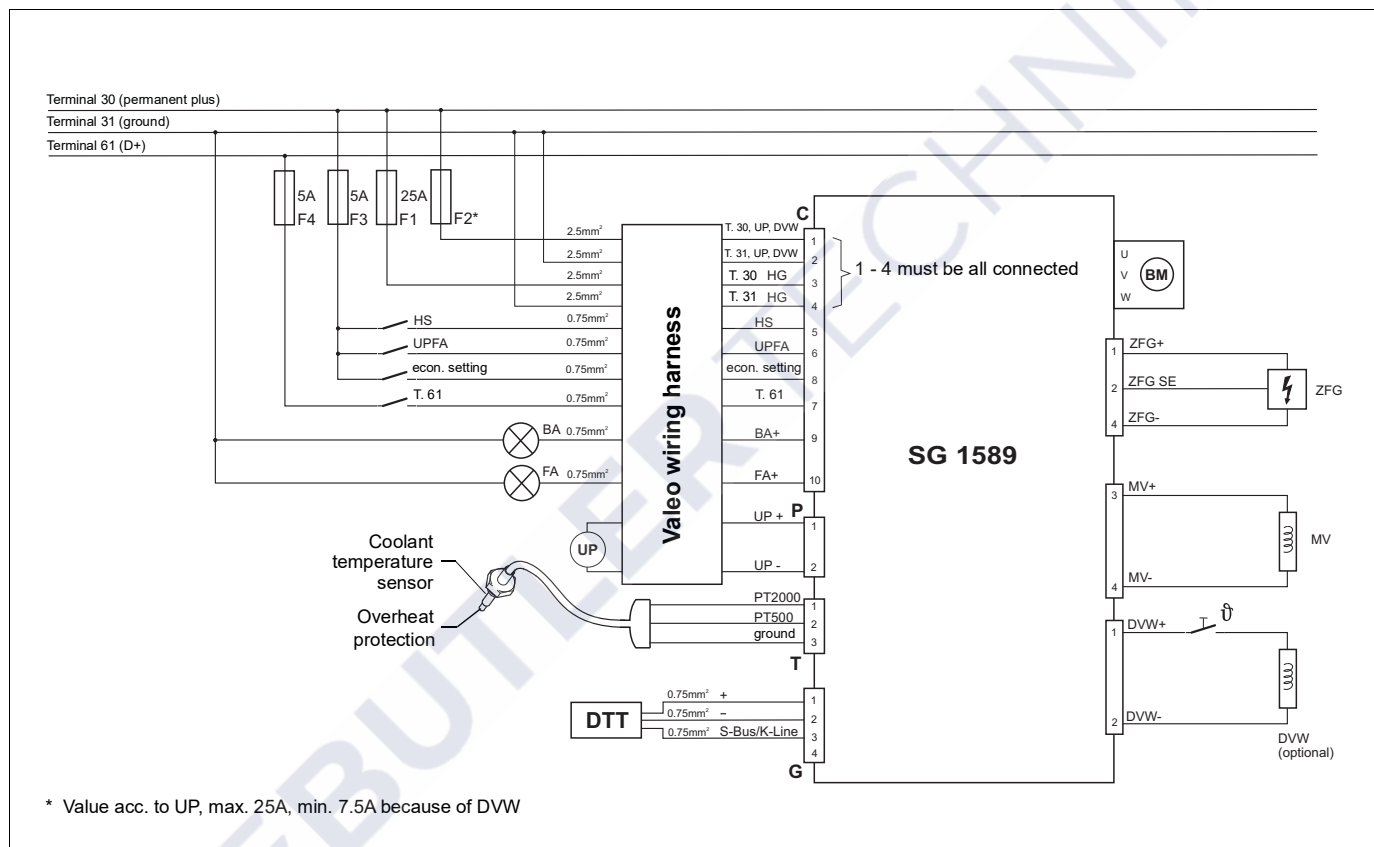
Terminal 30 (permanent plus)
Terminal 31 (ground)
Terminal 61 (D+)

5A F4
5A F3
25A F1
F2*

2.5mm²
2.5mm²
2.5mm²
2.5mm²
HS 0.75mm²
UPFA 0.75mm²
econ. setting 0.75mm²
T. 61 0.75mm²
BA 0.75mm²
FA 0.75mm²

Valeo wiring harness

C
T. 30, UP, DVW 1
T. 31, UP, DVW 2
T. 30 HG 3
T. 31 HG 4
1 - 4 must be all connected
HS 5
UPFA 6
econ. setting 8
T. 61 7
BA+ 9
FA+ 10

U
V
W
BM

1 ZFG+
2 ZFG SE
4 ZFG-
ZFG

SG 1589

P
UP + 1
UP - 2
UP

3 MV+
4 MV-
MV

Coolant temperature sensor
Overheat protection

PT2000 1
PT500 2
ground 3
T

1 DVW+
2 DVW-
$\vartheta$
DVW (optional)

DTT
0.75mm² + 1
0.75mm² – 2
0.75mm² S-Bus/K-Line 3
4
G

* Value acc. to UP, max. 25A, min. 7.5A because of DVW